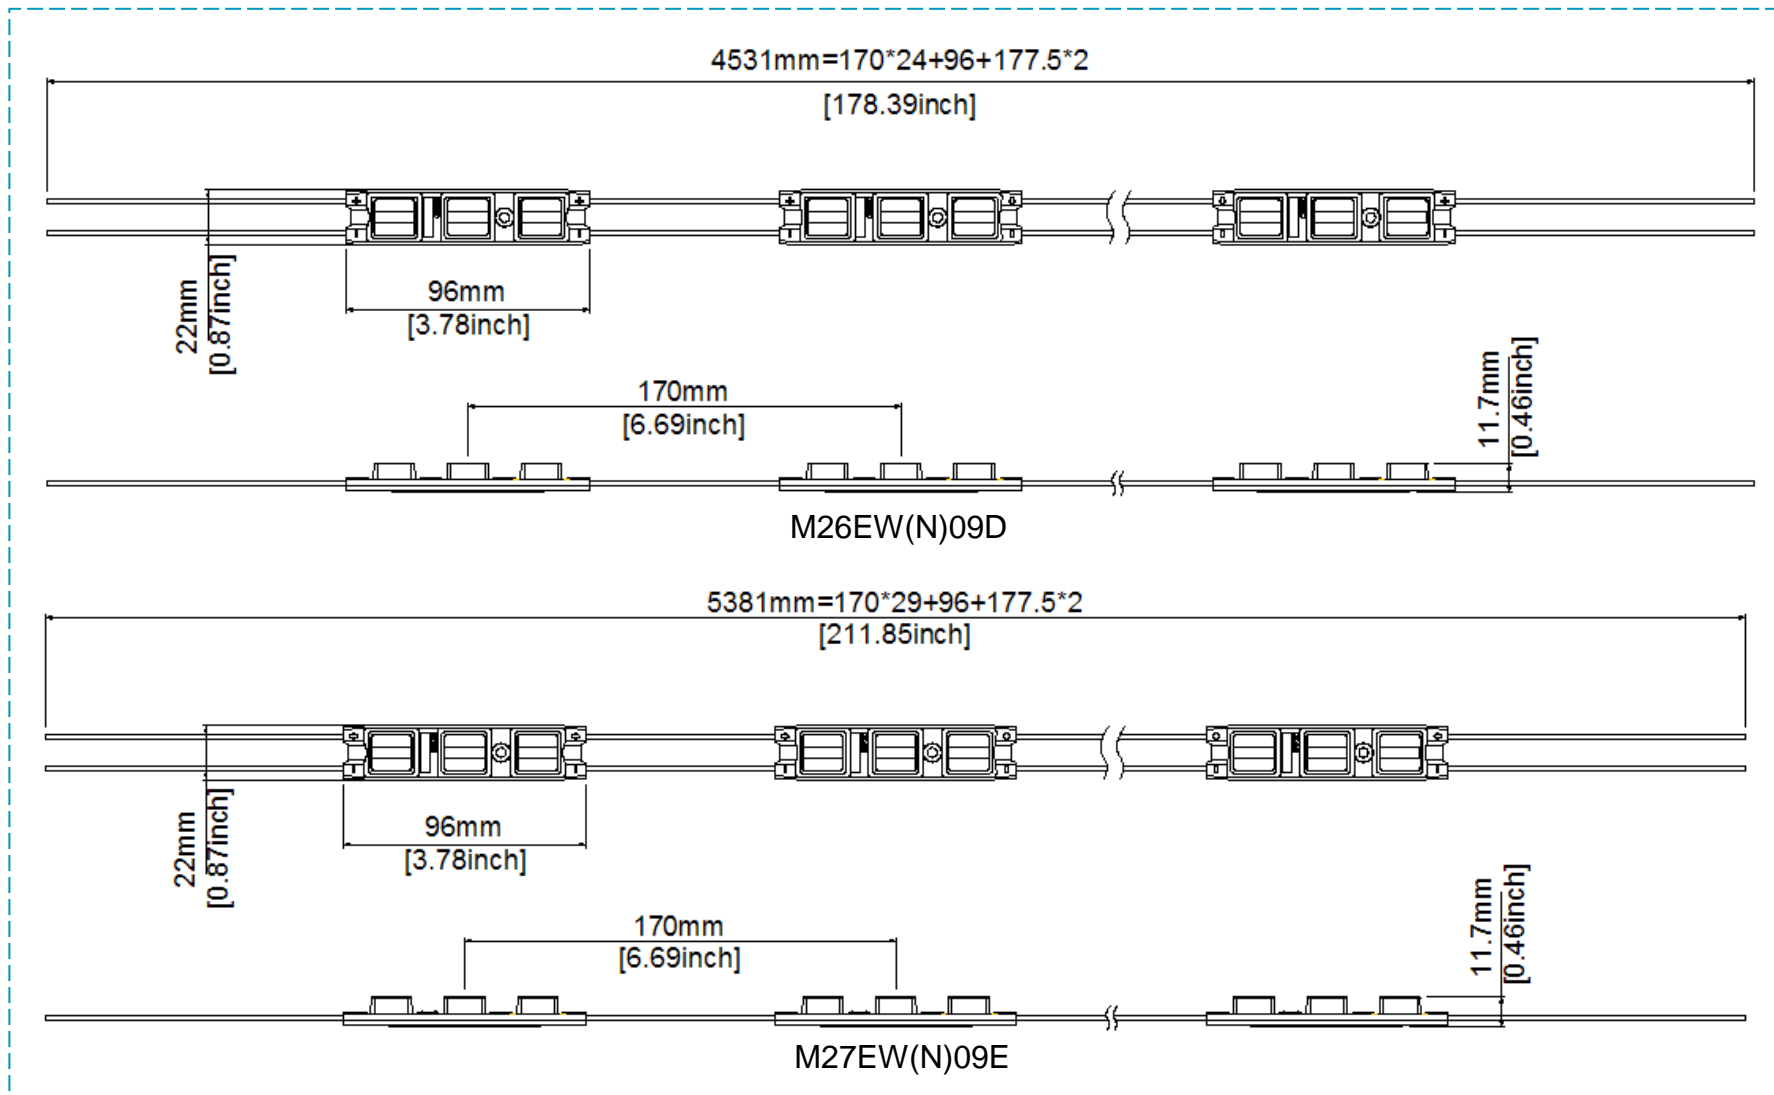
4531mm=170*24+96+177.5*2
[178.39inch]

22mm
[0.87inch]

96mm
[3.78inch]

170mm
[6.69inch]

11.7mm
[0.46inch]

M26EW(N)09D

5381mm=170*29+96+177.5*2
[211.85inch]

22mm
[0.87inch]

96mm
[3.78inch]

170mm
[6.69inch]

11.7mm
[0.46inch]

M27EW(N)09E